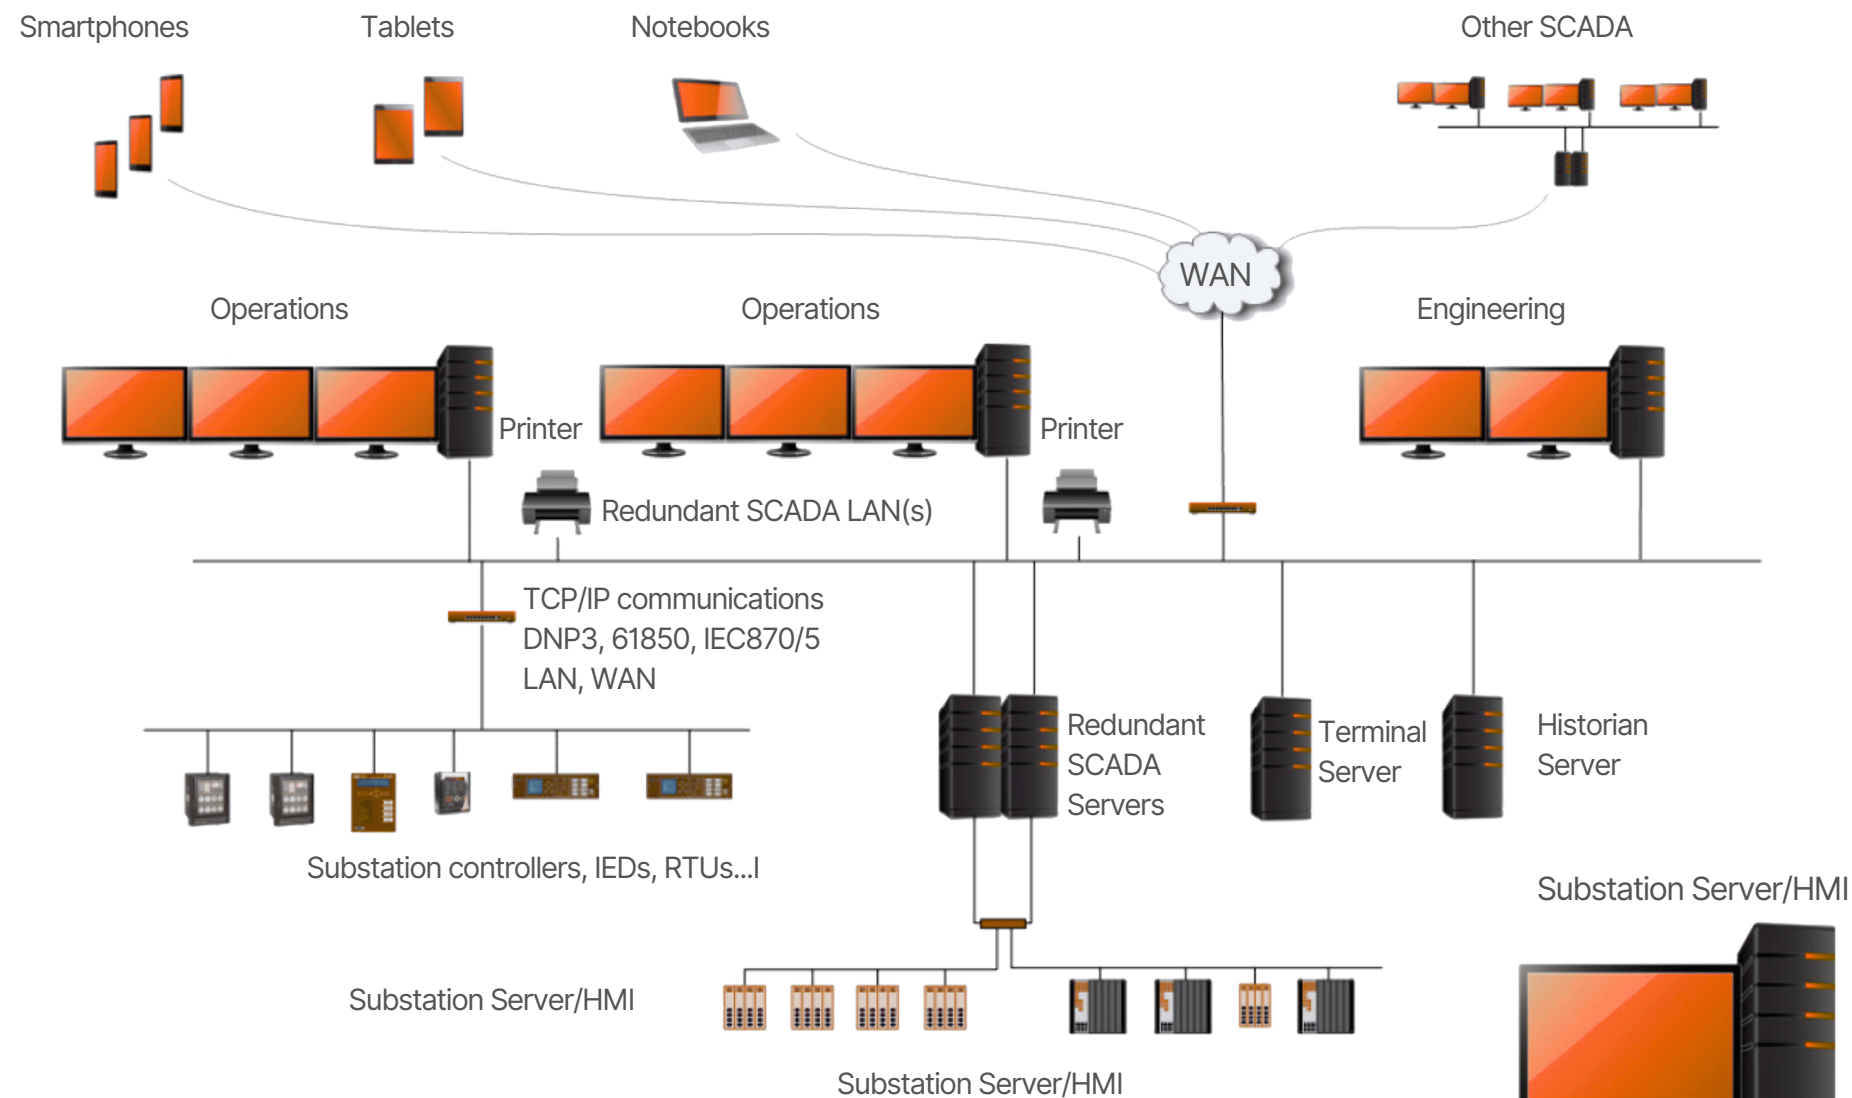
Smartphones Tablets Notebooks Other SCADA

WAN

Operations Operations Engineering

Printer Printer

Redundant SCADA LAN(s)

TCP/IP communications
DNP3, 61850, IEC870/5
LAN, WAN

Redundant SCADA Servers

Terminal Server

Historian Server

Substation controllers, IEDs, RTUs...I

Substation Server/HMI

Substation Server/HMI

Substation Server/HMI